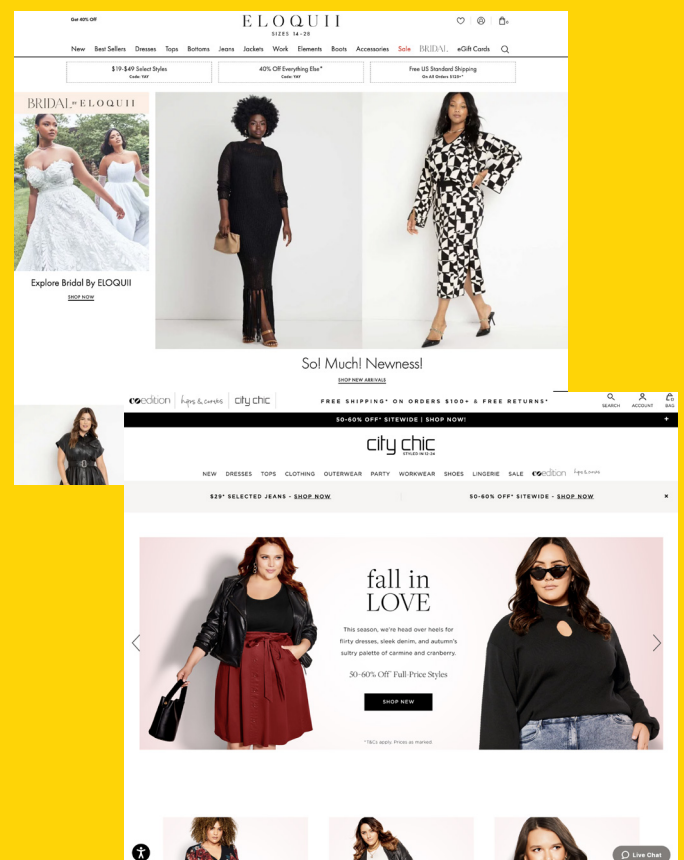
Get 40% Off

ELOQUII
SIZES 14-28

New Best Sellers Dresses Tops Bottoms Jeans Jackets Work Elements Boots Accessories Sale BRIDAL eGift Cards

$19-$49 Select Styles
Code: YAY

40% Off Everything Else*
Code: YAY

Free US Standard Shipping
On All Orders $125+*

BRIDAL by ELOQUII

Explore Bridal By ELOQUII
SHOP NOW

So! Much! Newness!
SHOP NEW ARRIVALS

CCedition | hips & curves | city chic

FREE SHIPPING* ON ORDERS $100+ & FREE RETURNS*

SEARCH ACCOUNT BAG

50-60% OFF* SITEWIDE | SHOP NOW!

city chic
STYLED IN 12-24

NEW DRESSES TOPS CLOTHING OUTERWEAR PARTY WORKWEAR SHOES LINGERIE SALE CCedition hips & curves

$29* SELECTED JEANS - SHOP NOW

50-60% OFF* SITEWIDE - SHOP NOW

fall in LOVE

This season, we're head over heels for flirty dresses, sleek denim, and autumn's sultry palette of carmine and cranberry.

50-60% Off* Full-Price Styles

SHOP NEW

*T&Cs apply. Prices as marked

Live Chat